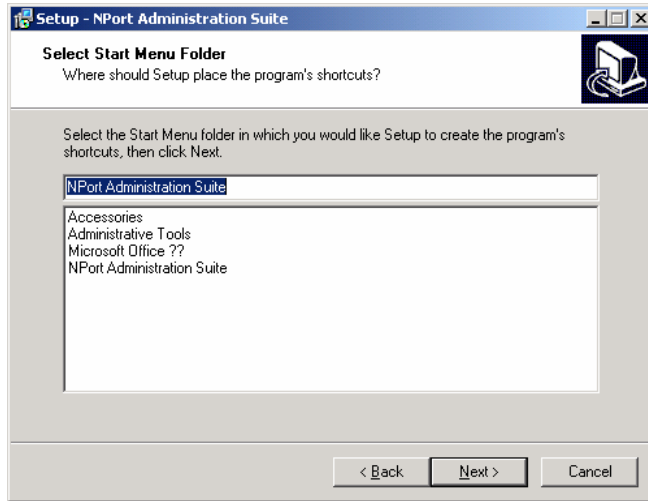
Setup - NPort Administration Suite

Select Start Menu Folder
Where should Setup place the program's shortcuts?

Select the Start Menu folder in which you would like Setup to create the program's shortcuts, then click Next.

NPort Administration Suite

Accessories
Administrative Tools
Microsoft Office ??
NPort Administration Suite

< Back
Next >
Cancel